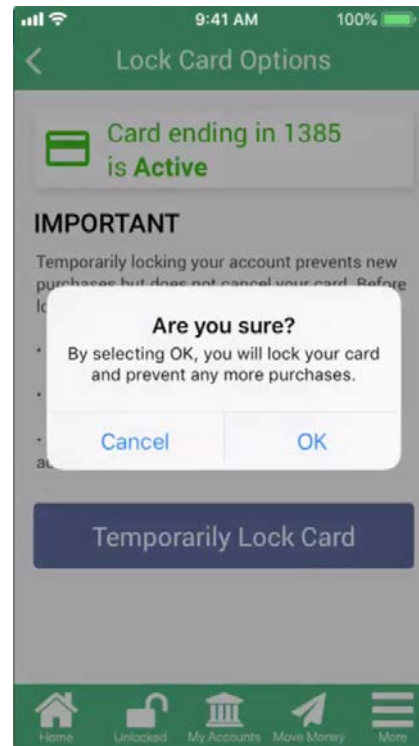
9:41 AM 100%

Lock Card Options

Card ending in 1385 is **Active**

IMPORTANT

Temporarily locking your account prevents new purchases but does not cancel your card. Before lo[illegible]

·

·

· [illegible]
ac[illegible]

Are you sure?
By selecting OK, you will lock your card and prevent any more purchases.

Cancel OK

Temporarily Lock Card

Home Unlocked My Accounts Move Money More